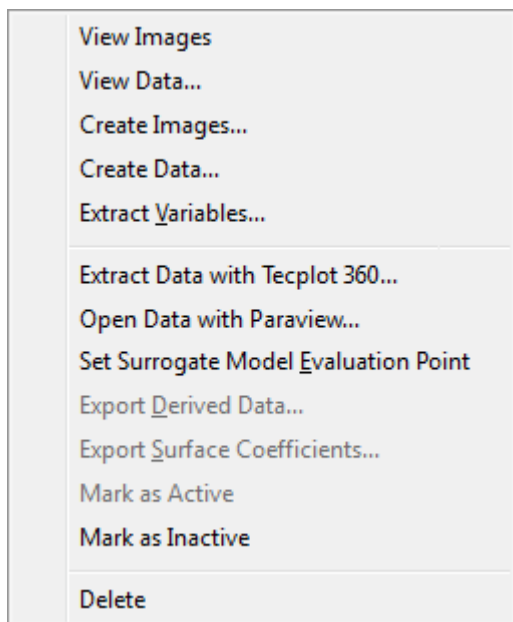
View Images
View Data...
Create Images...
Create Data...
Extract Variables...

Extract Data with Tecplot 360...
Open Data with Paraview...
Set Surrogate Model Evaluation Point
Export Derived Data...
Export Surface Coefficients...
Mark as Active
Mark as Inactive

Delete